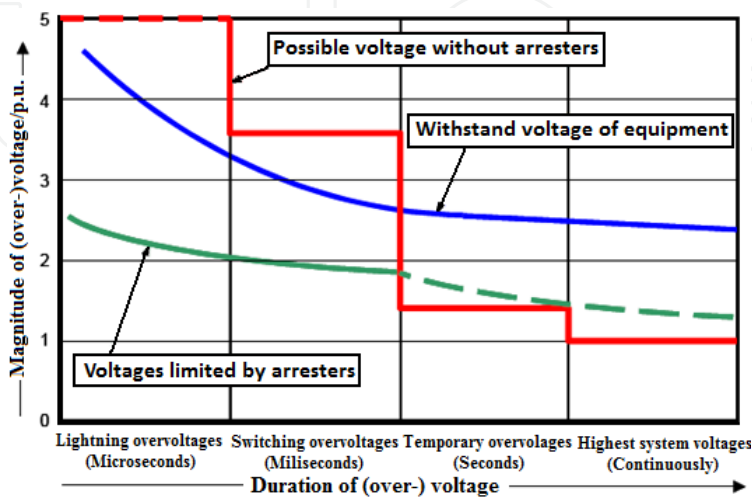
Possible voltage without arresters

Withstand voltage of equipment

Voltages limited by arresters

5
4
3
2
1
0

Magnitude of (over-) voltage/p.u.

Lightning overvoltages (Microseconds)
Switching overvoltages (Miliseconds)
Temporary overvolages (Seconds)
Highest system voltages (Continuously)

Duration of (over-) voltage